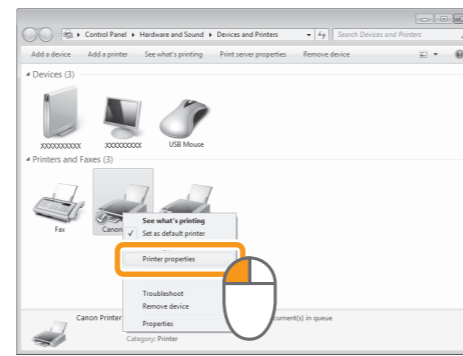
▸ Control Panel ▸ Hardware and Sound ▸ Devices and Printers

Search Devices and Printers

Add a device  Add a printer  See what's printing  Print server properties  Remove device

Devices (3)

XXXXXXXXXX  XXXXXXXXX  USB Mouse

Printers and Faxes (3)

Fax  Canon

See what's printing
✓ Set as default printer

Printer properties

Troubleshoot
Remove device

Properties

Canon Printer

ocument(s) in queue

Category: Printer